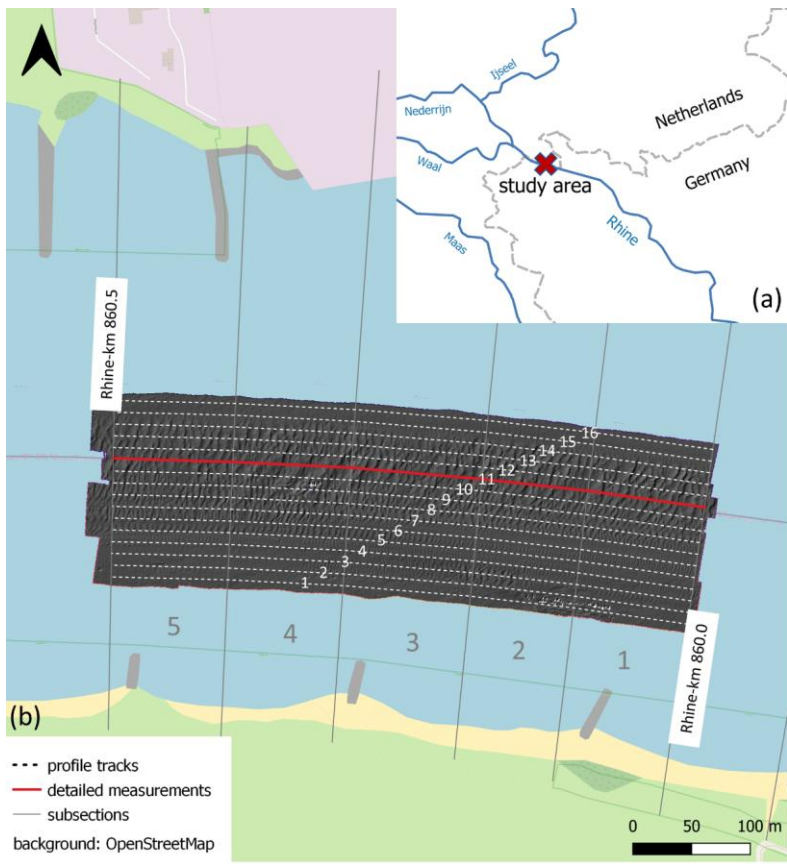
Ijsseel
Nederrijn
Netherlands
Waal
study area
Germany
Maas
Rhine
(a)

Rhine-km 860.5

16
15
14
13
12
11
10
9
8
7
6
5
4
3
2
1

5
4
3
2
1

Rhine-km 860.0

(b)

profile tracks
detailed measurements
subsections
background: OpenStreetMap

0
50
100 m